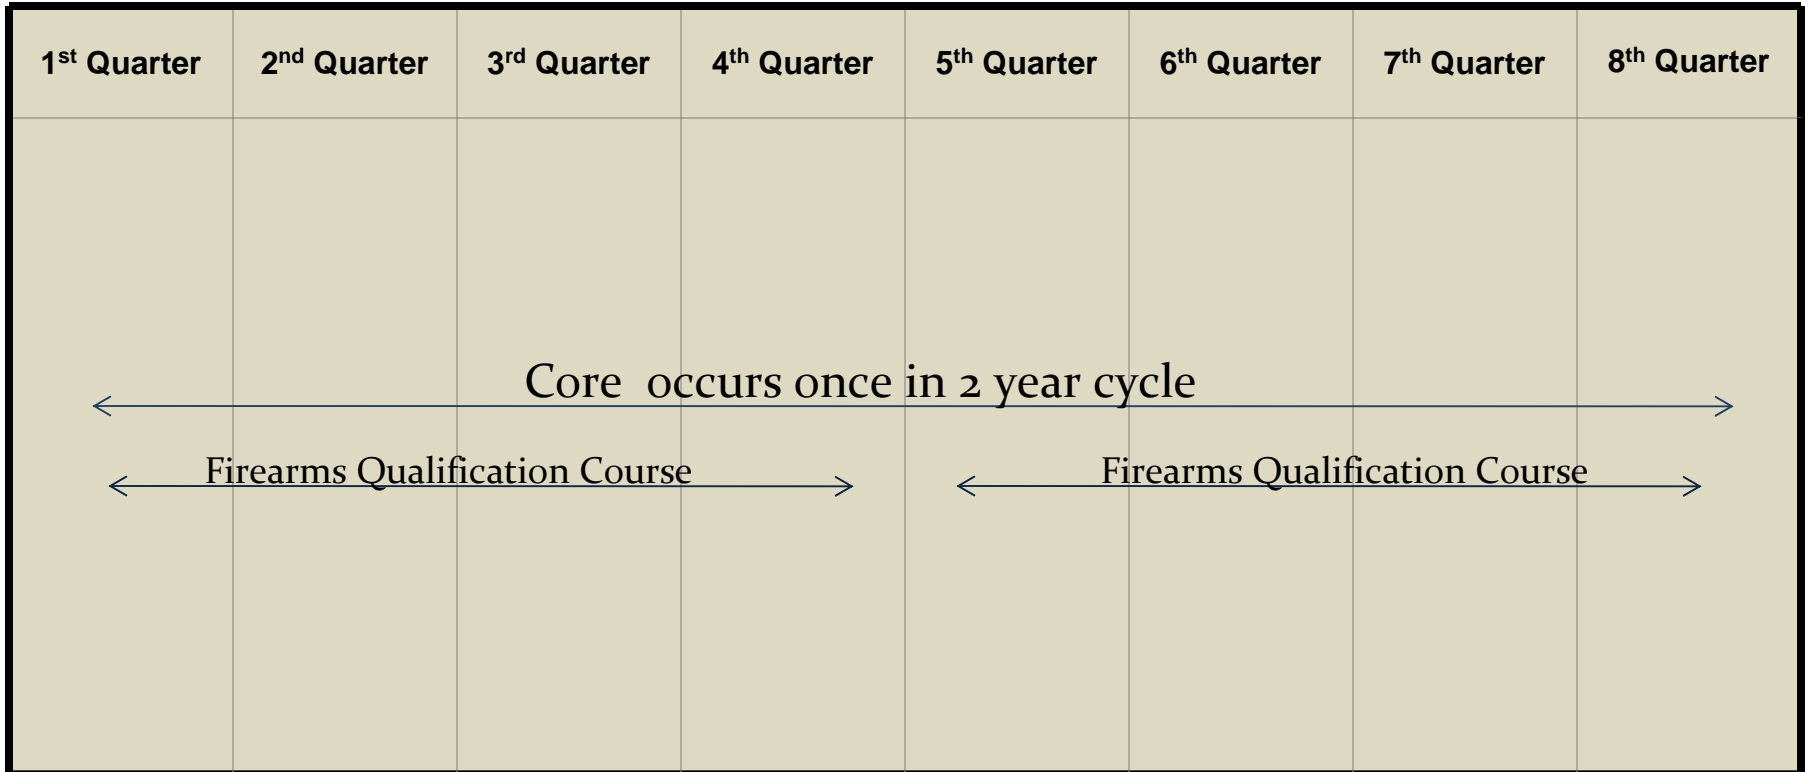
| 1st Quarter | 2nd Quarter | 3rd Quarter | 4th Quarter | 5th Quarter | 6th Quarter | 7th Quarter | 8th Quarter |
|---|---|---|---|---|---|---|---|

Core occurs once in 2 year cycle

Firearms Qualification Course

Firearms Qualification Course